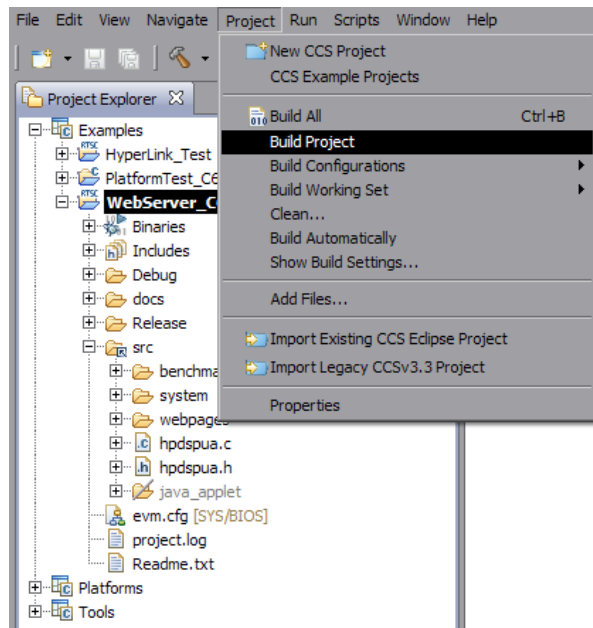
File Edit View Navigate Project Run Scripts Window Help

Project Explorer

Examples
HyperLink_Test
PlatformTest_C6
WebServer_C
Binaries
Includes
Debug
docs
Release
src
benchma
system
webpages
hpdspua.c
hpdspua.h
java_applet
evm.cfg [SYS/BIOS]
project.log
Readme.txt
Platforms
Tools

New CCS Project
CCS Example Projects
Build All Ctrl+B
Build Project
Build Configurations
Build Working Set
Clean...
Build Automatically
Show Build Settings...
Add Files...
Import Existing CCS Eclipse Project
Import Legacy CCSv3.3 Project
Properties